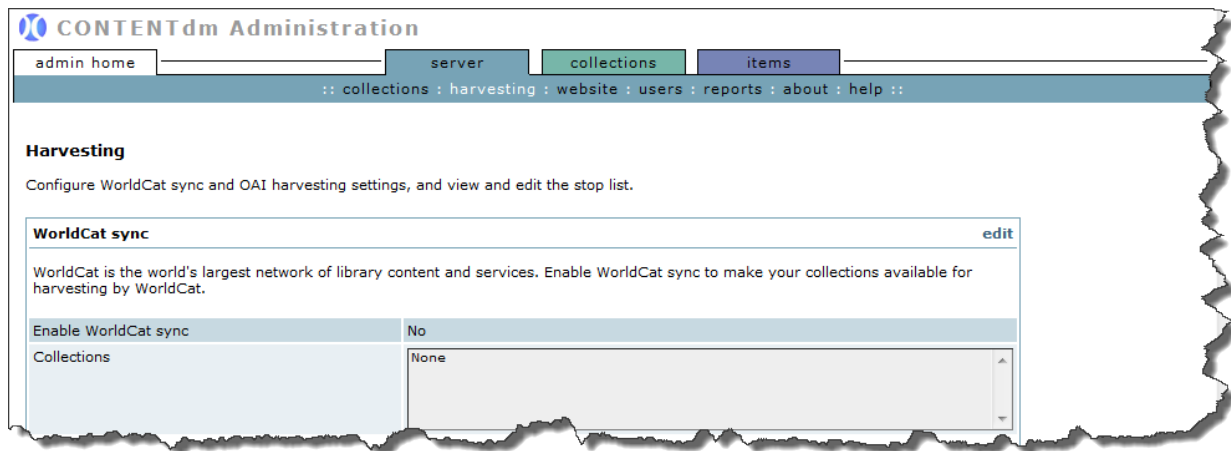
CONTENTdm Administration

admin home

server

collections

items

:: collections : harvesting : website : users : reports : about : help ::

Harvesting

Configure WorldCat sync and OAI harvesting settings, and view and edit the stop list.

WorldCat sync

edit

WorldCat is the world's largest network of library content and services. Enable WorldCat sync to make your collections available for harvesting by WorldCat.

| Enable WorldCat sync | No |
|---|---|
| Collections | None |